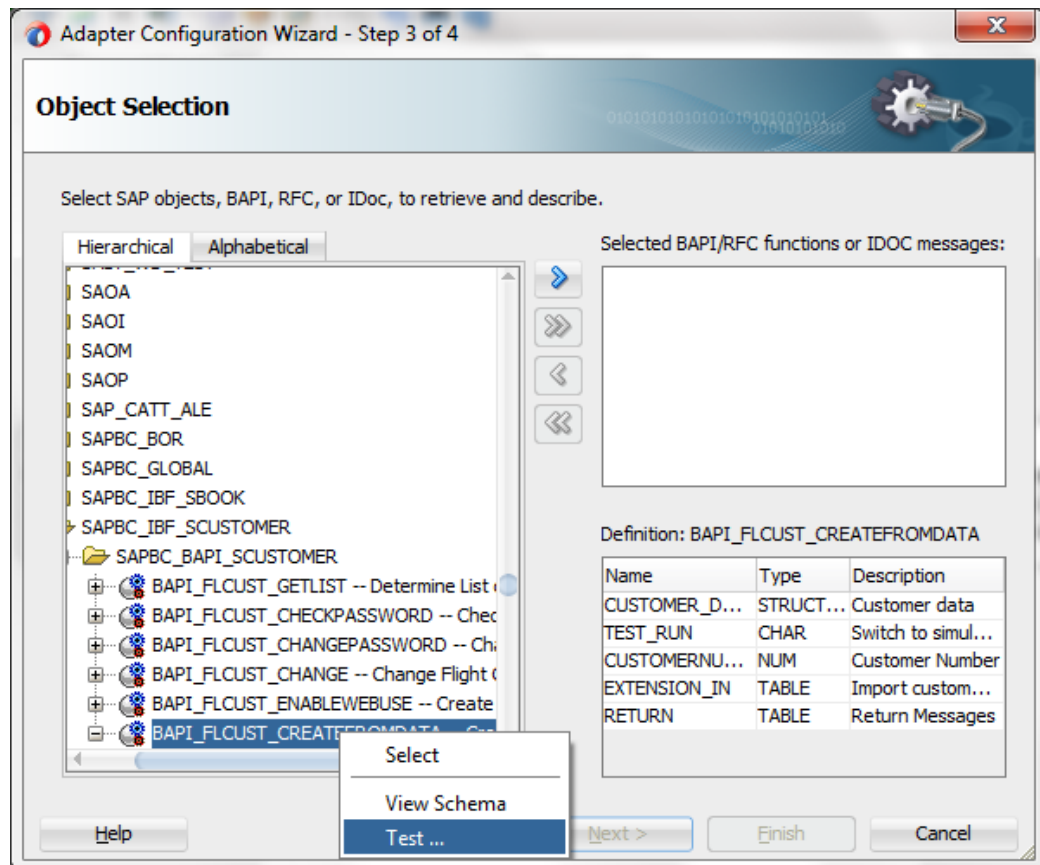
Adapter Configuration Wizard - Step 3 of 4

Object Selection

Select SAP objects, BAPI, RFC, or IDoc, to retrieve and describe.

Hierarchical | Alphabetical

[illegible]
SAOA
SAOI
SAOM
SAOP
SAP_CATT_ALE
SAPBC_BOR
SAPBC_GLOBAL
SAPBC_IBF_SBOOK
SAPBC_IBF_SCUSTOMER
SAPBC_BAPI_SCUSTOMER
BAPI_FLCUST_GETLIST -- Determine List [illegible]
BAPI_FLCUST_CHECKPASSWORD -- Chec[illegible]
BAPI_FLCUST_CHANGEPASSWORD -- Ch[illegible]
BAPI_FLCUST_CHANGE -- Change Flight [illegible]
BAPI_FLCUST_ENABLEWEBUSE -- Create
BAPI_FLCUST_CREATE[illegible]

Select
View Schema
Test ...

Selected BAPI/RFC functions or IDOC messages:

Definition: BAPI_FLCUST_CREATEFROMDATA

| Name | Type | Description |
|---|---|---|
| CUSTOMER_D... | STRUCT... | Customer data |
| TEST_RUN | CHAR | Switch to simul... |
| CUSTOMERNU... | NUM | Customer Number |
| EXTENSION_IN | TABLE | Import custom... |
| RETURN | TABLE | Return Messages |

Help
Next >
Finish
Cancel